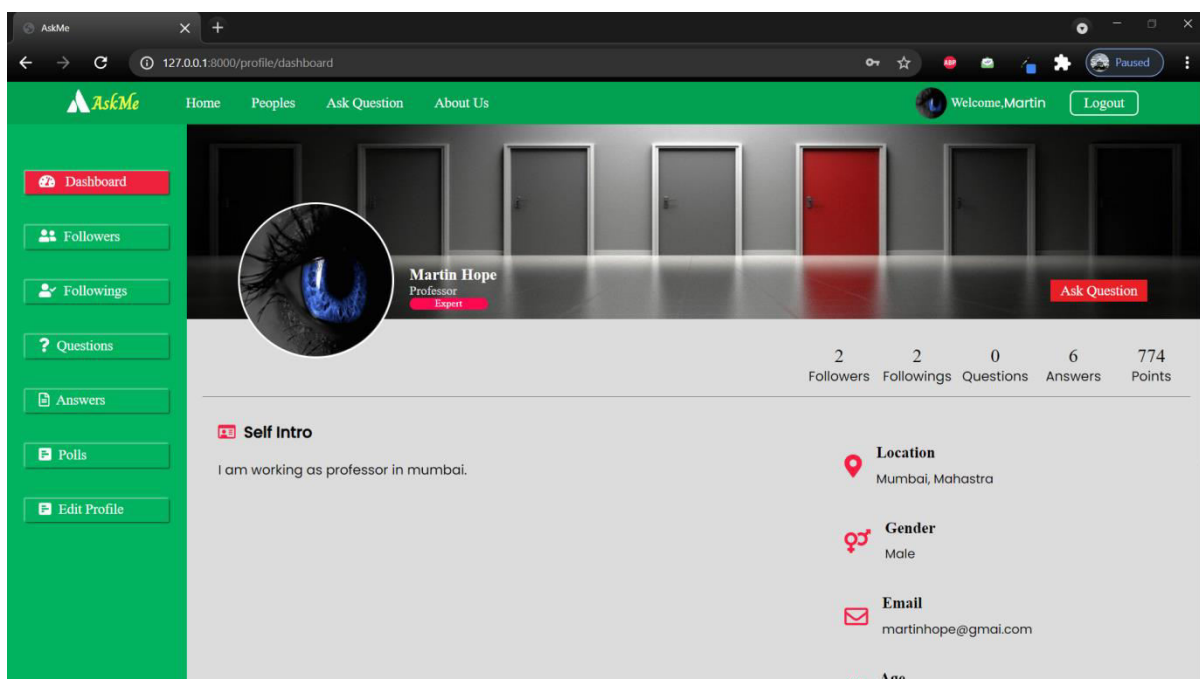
AskMe
127.0.0.1:8000/profile/dashboard
Paused
AskMe
Home Peoples Ask Question About Us
Welcome,Martin
Logout
Dashboard
Followers
Followings
Questions
Answers
Polls
Edit Profile
Martin Hope
Professor
Expert
Ask Question
2 Followers
2 Followings
0 Questions
6 Answers
774 Points

Self Intro
I am working as professor in mumbai.

Location
Mumbai, Mahastra

Gender
Male

Email
martinhope@gmai.com

Age